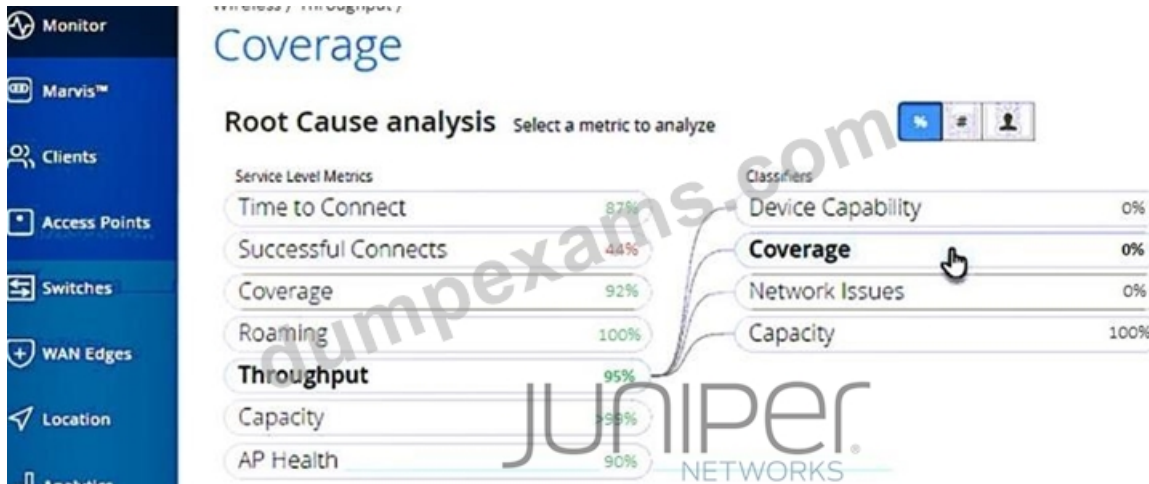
Monitor
Marvis™
Clients
Access Points
Switches
WAN Edges
Location
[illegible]

Wireless / Throughput /
Coverage

Root Cause analysis Select a metric to analyze

%
#

Service Level Metrics

| Time to Connect | 87% |
|---|---|
| Successful Connects | 44% |
| Coverage | 92% |
| Roaming | 100% |
| **Throughput** | 95% |
| Capacity | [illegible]9% |
| AP Health | 90% |

Classifiers

| Device Capability | 0% |
|---|---|
| **Coverage** | 0% |
| Network Issues | 0% |
| Capacity | 100% |

dumpexams.com

JUNIPER
NETWORKS